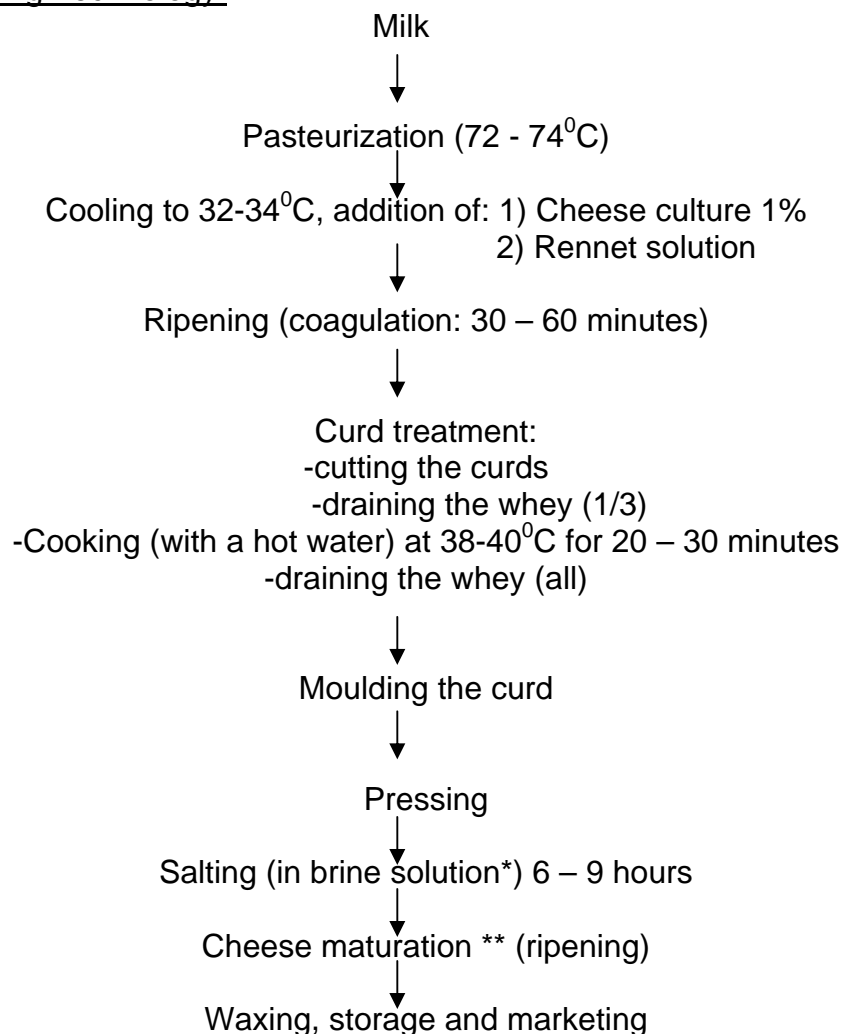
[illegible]

Milk

Pasteurization (72 - 74$^0$C)

Cooling to 32-34$^0$C, addition of: 1) Cheese culture 1%
2) Rennet solution

Ripening (coagulation: 30 – 60 minutes)

Curd treatment:
-cutting the curds
-draining the whey (1/3)
-Cooking (with a hot water) at 38-40$^0$C for 20 – 30 minutes
-draining the whey (all)

Moulding the curd

Pressing

Salting (in brine solution*) 6 – 9 hours

Cheese maturation ** (ripening)

Waxing, storage and marketing